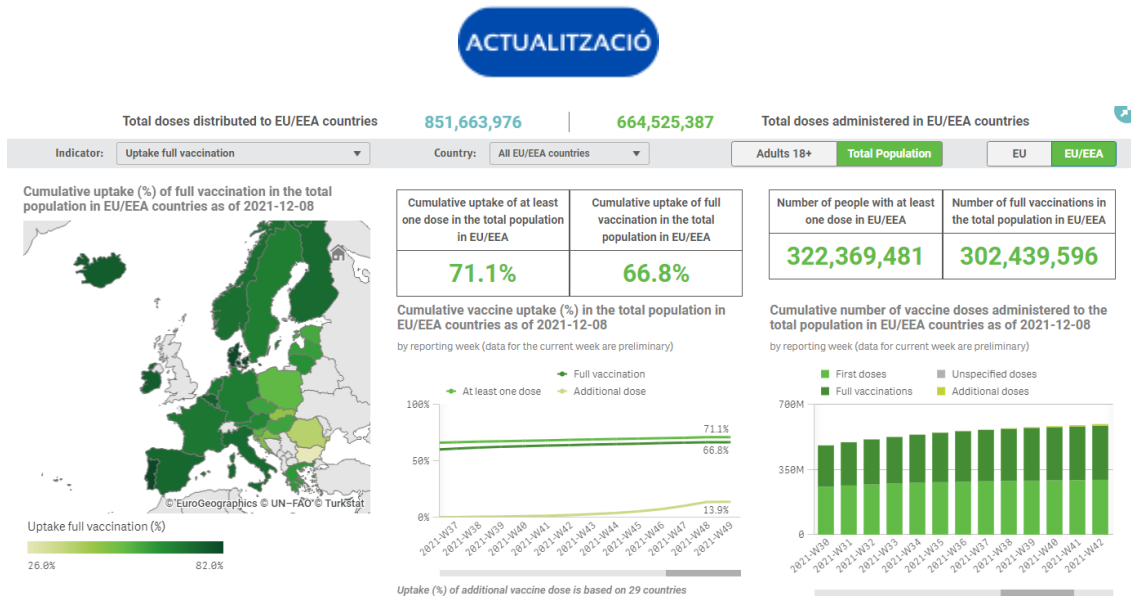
ACTUALITZACIÓ

Total doses distributed to EU/EEA countries 851,663,976 | 664,525,387 Total doses administered in EU/EEA countries

Indicator: Uptake full vaccination

Country: All EU/EEA countries

Adults 18+ Total Population

EU EU/EEA

Cumulative uptake (%) of full vaccination in the total population in EU/EEA countries as of 2021-12-08

© EuroGeographics © UN–FAO © Turkstat

Uptake full vaccination (%)

26.0% 82.0%

| Cumulative uptake of at least one dose in the total population in EU/EEA | Cumulative uptake of full vaccination in the total population in EU/EEA |
|---|---|
| 71.1% | 66.8% |

| Number of people with at least one dose in EU/EEA | Number of full vaccinations in the total population in EU/EEA |
|---|---|
| 322,369,481 | 302,439,596 |

Cumulative vaccine uptake (%) in the total population in EU/EEA countries as of 2021-12-08

by reporting week (data for the current week are preliminary)

Full vaccination
At least one dose
Additional dose

100%
50%
0%

71.1%
66.8%
13.9%

2021-W37 2021-W38 2021-W39 2021-W40 2021-W41 2021-W42 2021-W43 2021-W44 2021-W45 2021-W46 2021-W47 2021-W48 2021-W49

Uptake (%) of additional vaccine dose is based on 29 countries

Cumulative number of vaccine doses administered to the total population in EU/EEA countries as of 2021-12-08

by reporting week (data for current week are preliminary)

First doses
Unspecified doses
Full vaccinations
Additional doses

700M
350M
0

2021-W30 2021-W31 2021-W32 2021-W33 2021-W34 2021-W35 2021-W36 2021-W37 2021-W38 2021-W39 2021-W40 2021-W41 2021-W42